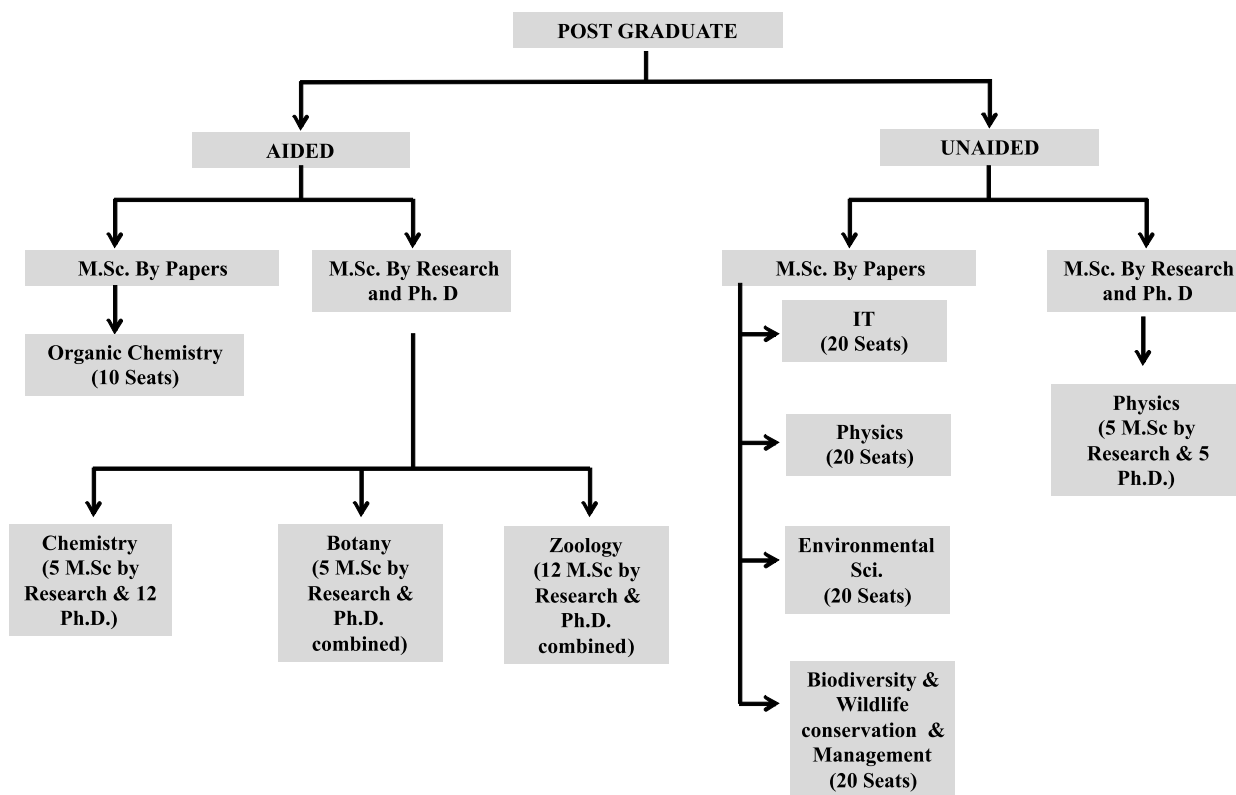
POST GRADUATE

AIDED

UNAIDED

M.Sc. By Papers

M.Sc. By Research and Ph. D

Organic Chemistry (10 Seats)

Chemistry (5 M.Sc by Research & 12 Ph.D.)

Botany (5 M.Sc by Research & Ph.D. combined)

Zoology (12 M.Sc by Research & Ph.D. combined)

M.Sc. By Papers

M.Sc. By Research and Ph. D

IT (20 Seats)

Physics (20 Seats)

Environmental Sci. (20 Seats)

Biodiversity & Wildlife conservation & Management (20 Seats)

Physics (5 M.Sc by Research & 5 Ph.D.)